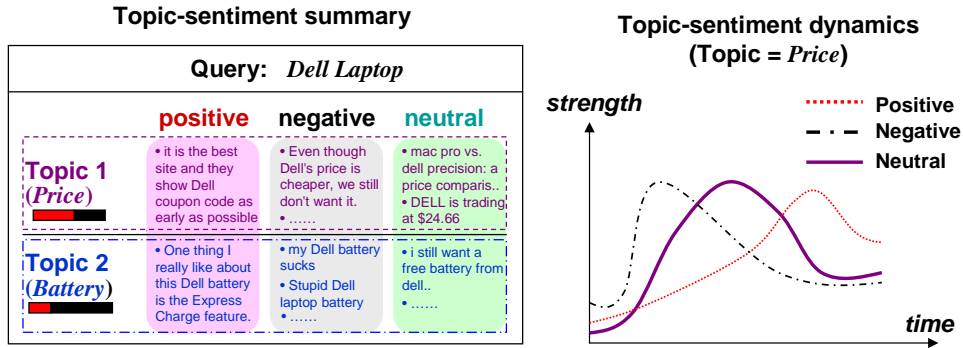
Topic-sentiment summary

Query: Dell Laptop

| | positive | negative | neutral |
|---|---|---|---|
| Topic 1 (Price) | • it is the best site and they show Dell coupon code as early as possible | • Even though Dell's price is cheaper, we still don't want it. • …… | • mac pro vs. dell precision: a price comparis.. • DELL is trading at \$24.66 |
| Topic 2 (Battery) | • One thing I really like about this Dell battery is the Express Charge feature. | • my Dell battery sucks • Stupid Dell laptop battery • …… | • i still want a free battery from dell.. • …… |

Topic-sentiment dynamics (Topic = Price)

strength

Positive
Negative
Neutral

time